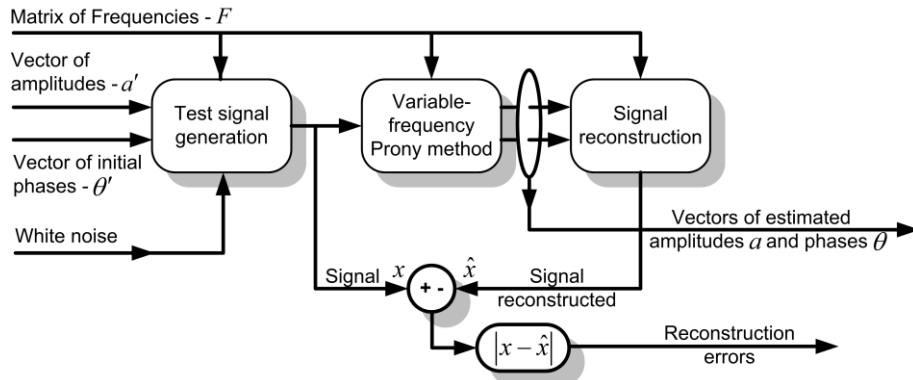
Matrix of Frequencies - $F$

Vector of amplitudes - $a'$

Vector of initial phases - $\theta'$

White noise

Test signal generation

Variable-frequency Prony method

Signal reconstruction

Vectors of estimated amplitudes $a$ and phases $\theta$

Signal $x$

+ -

$\hat{x}$

Signal reconstructed

$|x-\hat{x}|$

Reconstruction errors